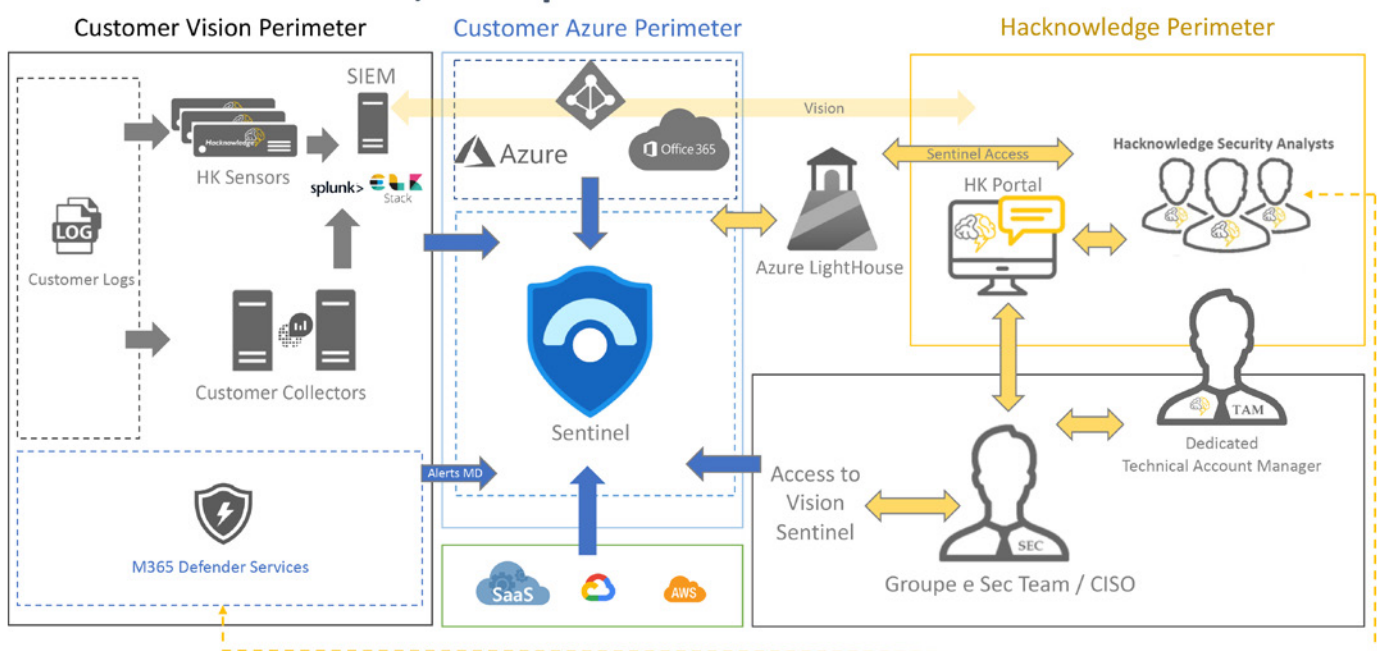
Customer Vision Perimeter

Customer Azure Perimeter

Hacknowledge Perimeter

SIEM

Vision

Azure

Office 365

Hacknowledge

HK Sensors

splunk> ELK Stack

Sentinel Access

Hacknowledge Security Analysts

HK Portal

LOG

Customer Logs

Azure LightHouse

Customer Collectors

Sentinel

TAM

Dedicated Technical Account Manager

Alerts MD

Access to Vision Sentinel

M365 Defender Services

SEC

Groupe e Sec Team / CISO

SaaS

AWS